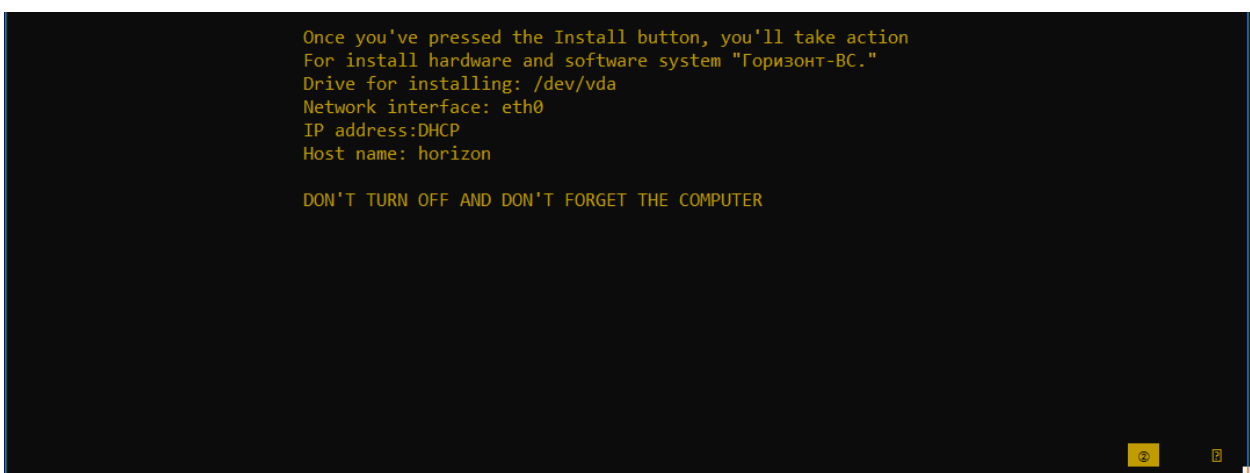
Once you've pressed the Install button, you'll take action
For install hardware and software system "Горизонт-ВС."
Drive for installing: /dev/vda
Network interface: eth0
IP address:DHCP
Host name: horizon

DON'T TURN OFF AND DON'T FORGET THE COMPUTER

② ?